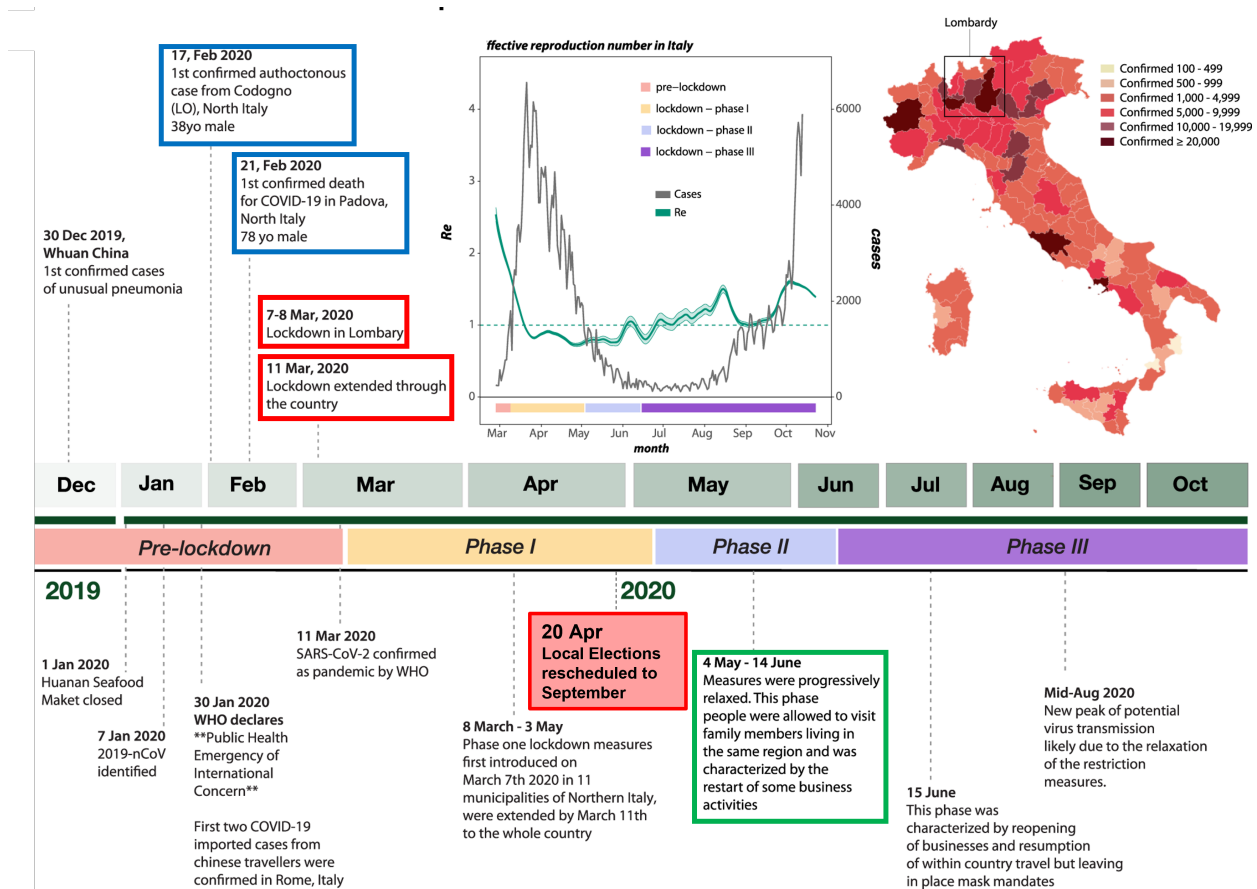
17, Feb 2020
1st confirmed authoctonous case from Codogno (LO), North Italy
38yo male

21, Feb 2020
1st confirmed death for COVID-19 in Padova, North Italy
78 yo male

30 Dec 2019, Whuan China
1st confirmed cases of unusual pneumonia

7-8 Mar, 2020
Lockdown in Lombary

11 Mar, 2020
Lockdown extended through the country

ffective reproduction number in Italy

pre–lockdown
lockdown – phase I
lockdown – phase II
lockdown – phase III

Cases
Re

Re
cases
0
1
2
3
4
0
2000
4000
6000
Mar
Apr
May
Jun
Jul
Aug
Sep
Oct
Nov
month

Lombardy

Confirmed 100 - 499
Confirmed 500 - 999
Confirmed 1,000 - 4,999
Confirmed 5,000 - 9,999
Confirmed 10,000 - 19,999
Confirmed ≥ 20,000

Dec | Jan | Feb | Mar | Apr | May | Jun | Jul | Aug | Sep | Oct

Pre-lockdown | Phase I | Phase II | Phase III

2019
2020

1 Jan 2020
Huanan Seafood Maket closed

7 Jan 2020
2019-nCoV identified

30 Jan 2020
WHO declares
**Public Health Emergency of International Concern**

First two COVID-19 imported cases from chinese travellers were confirmed in Rome, Italy

11 Mar 2020
SARS-CoV-2 confirmed as pandemic by WHO

20 Apr
Local Elections rescheduled to September

8 March - 3 May
Phase one lockdown measures first introduced on March 7th 2020 in 11 municipalities of Northern Italy, were extended by March 11th to the whole country

4 May - 14 June
Measures were progressively relaxed. This phase people were allowed to visit family members living in the same region and was characterized by the restart of some business activities

15 June
This phase was characterized by reopening of businesses and resumption of within country travel but leaving in place mask mandates

Mid-Aug 2020
New peak of potential virus transmission likely due to the relaxation of the restriction measures.